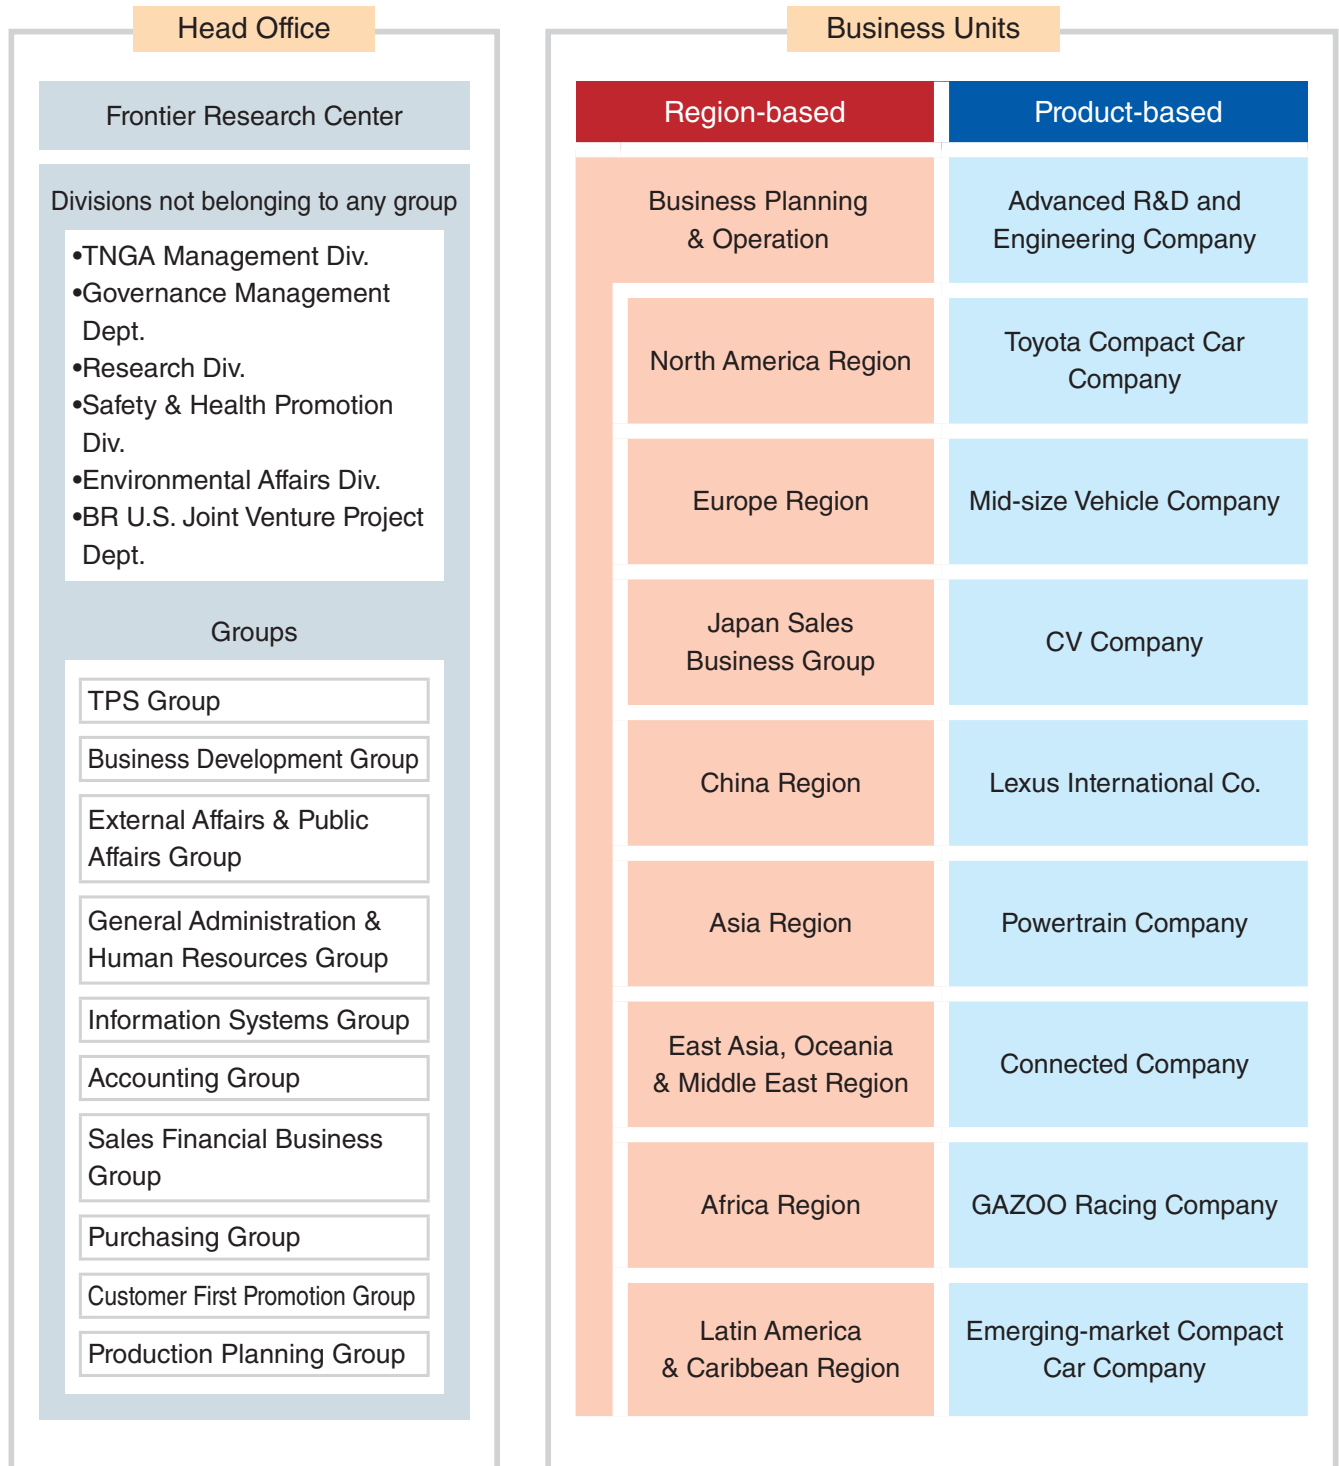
Head Office

Frontier Research Center

Divisions not belonging to any group

•TNGA Management Div.
•Governance Management Dept.
•Research Div.
•Safety & Health Promotion Div.
•Environmental Affairs Div.
•BR U.S. Joint Venture Project Dept.

Groups

TPS Group

Business Development Group

External Affairs & Public Affairs Group

General Administration & Human Resources Group

Information Systems Group

Accounting Group

Sales Financial Business Group

Purchasing Group

Customer First Promotion Group

Production Planning Group

Business Units

| Region-based | Product-based |
|---|---|
| Business Planning & Operation | Advanced R&D and Engineering Company |
| North America Region | Toyota Compact Car Company |
| Europe Region | Mid-size Vehicle Company |
| Japan Sales Business Group | CV Company |
| China Region | Lexus International Co. |
| Asia Region | Powertrain Company |
| East Asia, Oceania & Middle East Region | Connected Company |
| Africa Region | GAZOO Racing Company |
| Latin America & Caribbean Region | Emerging-market Compact Car Company |